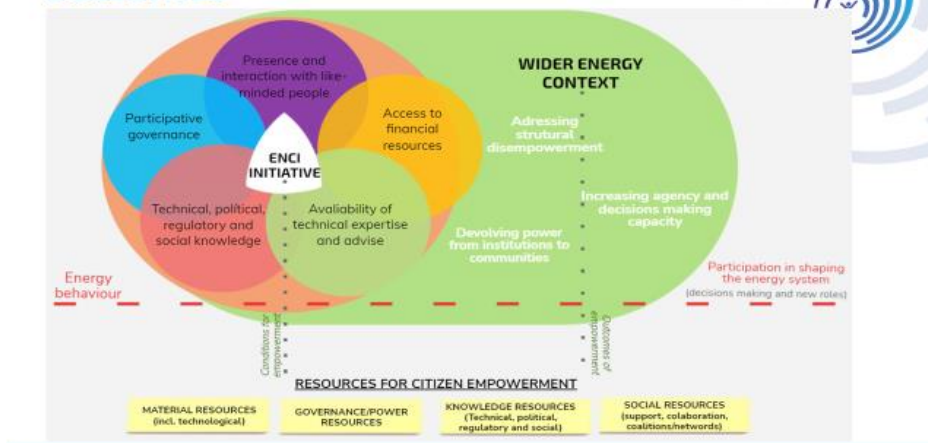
WIDER ENERGY CONTEXT

Presence and interaction with like-minded people

Participative governance

Access to financial resources

ENCI INITIATIVE

Technical, political, regulatory and social knowledge

Avaliability of technical expertise and advise

Adressing strutural disempowerment

Increasing agency and decisions making capacity

Devolving power from institutions to communities

Energy behaviour

Participation in shaping the energy system

(decisions making and new roles)

Conditions for empowerment

Outcomes of empowerment

RESOURCES FOR CITIZEN EMPOWERMENT

MATERIAL RESOURCES (incl. technological)

GOVERNANCE/POWER RESOURCES

KNOWLEDGE RESOURCES (Technical, political, regulatory and social)

SOCIAL RESOURCES (support, colaboration, coalitions/networds)